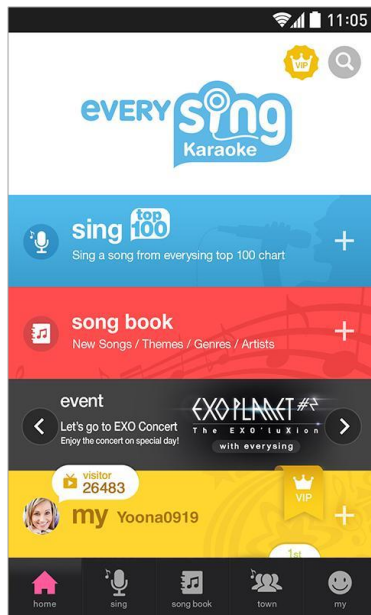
11:05

VIP

every sing Karaoke

sing top 100
Sing a song from everysing top 100 chart

song book
New Songs / Themes / Genres / Artists

event
Let's go to EXO Concert
Enjoy the concert on special day!

EXO PLANET #2
The EXO'luXion
with everysing

visitor
26483

my Yoona0919

VIP

1st

home
sing
song book
town
my